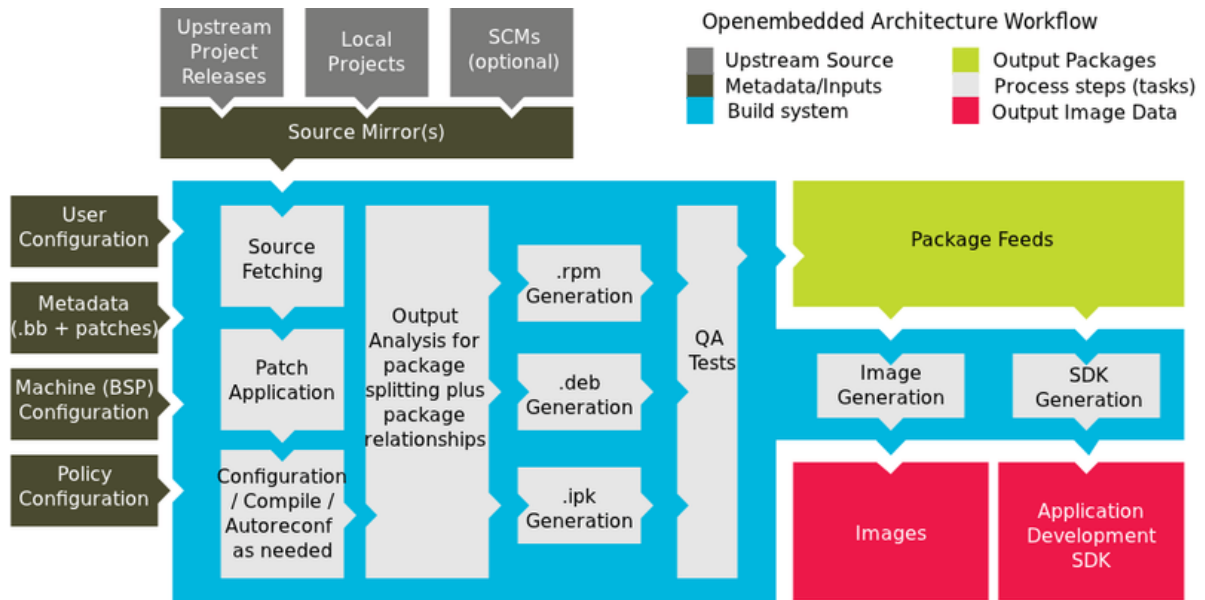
Upstream Project Releases

Local Projects

SCMs (optional)

Openembedded Architecture Workflow

Upstream Source
Metadata/Inputs
Build system
Output Packages
Process steps (tasks)
Output Image Data

Source Mirror(s)

User Configuration

Metadata (.bb + patches)

Machine (BSP) Configuration

Policy Configuration

Source Fetching

Patch Application

Configuration / Compile / Autoreconf as needed

Output Analysis for package splitting plus package relationships

.rpm Generation

.deb Generation

.ipk Generation

QA Tests

Package Feeds

Image Generation

SDK Generation

Images

Application Development SDK